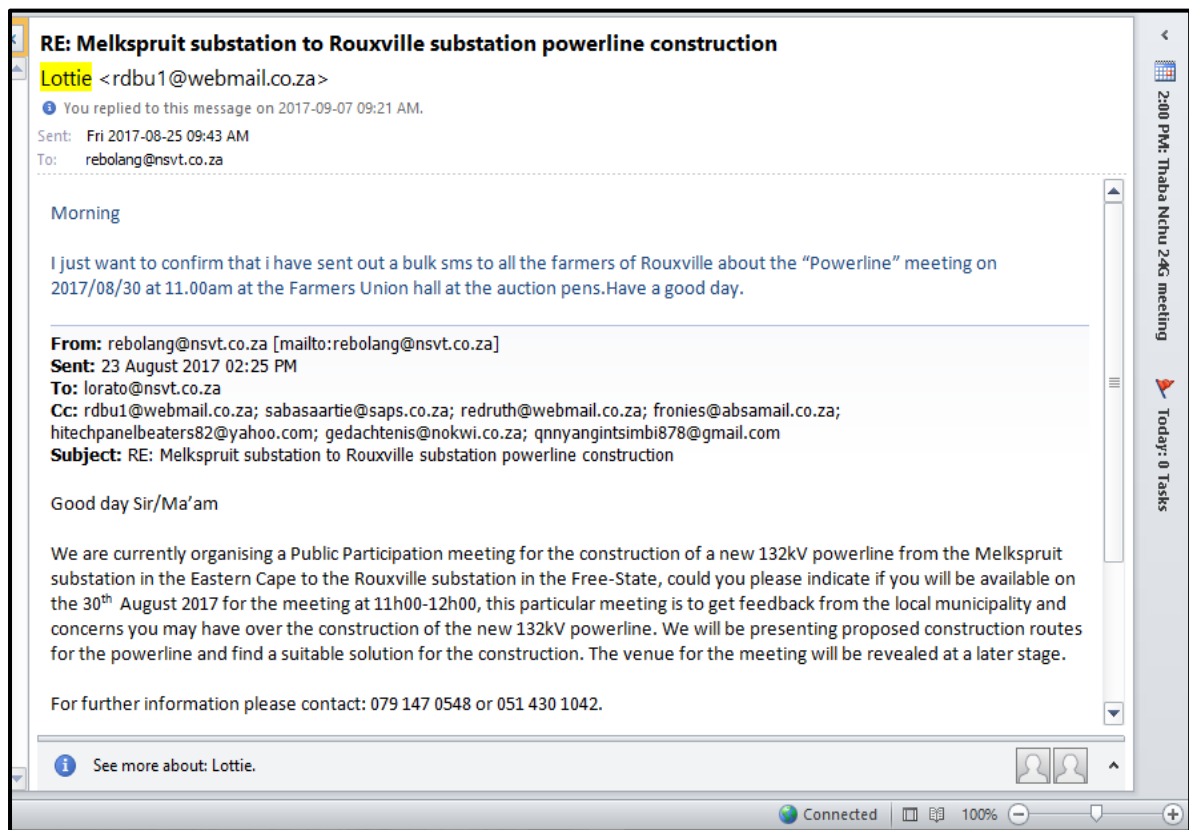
RE: Melkspruit substation to Rouxville substation powerline construction
Lottie <rdbu1@webmail.co.za>
You replied to this message on 2017-09-07 09:21 AM.
Sent: Fri 2017-08-25 09:43 AM
To: rebolang@nsvt.co.za

Morning

I just want to confirm that i have sent out a bulk sms to all the farmers of Rouxville about the "Powerline" meeting on 2017/08/30 at 11.00am at the Farmers Union hall at the auction pens.Have a good day.

From: rebolang@nsvt.co.za [mailto:rebolang@nsvt.co.za]
Sent: 23 August 2017 02:25 PM
To: lorato@nsvt.co.za
Cc: rdbu1@webmail.co.za; sabasaartie@saps.co.za; redruth@webmail.co.za; fronies@absamail.co.za; hitechpanelbeaters82@yahoo.com; gedachtenis@nokwi.co.za; qnnyangintsimbi878@gmail.com
Subject: RE: Melkspruit substation to Rouxville substation powerline construction

Good day Sir/Ma'am

We are currently organising a Public Participation meeting for the construction of a new 132kV powerline from the Melkspruit substation in the Eastern Cape to the Rouxville substation in the Free-State, could you please indicate if you will be available on the 30$^{th}$ August 2017 for the meeting at 11h00-12h00, this particular meeting is to get feedback from the local municipality and concerns you may have over the construction of the new 132kV powerline. We will be presenting proposed construction routes for the powerline and find a suitable solution for the construction. The venue for the meeting will be revealed at a later stage.

For further information please contact: 079 147 0548 or 051 430 1042.

See more about: Lottie.

2:00 PM: Thaba Nchu 24G meeting
Today: 0 Tasks

Connected 100%